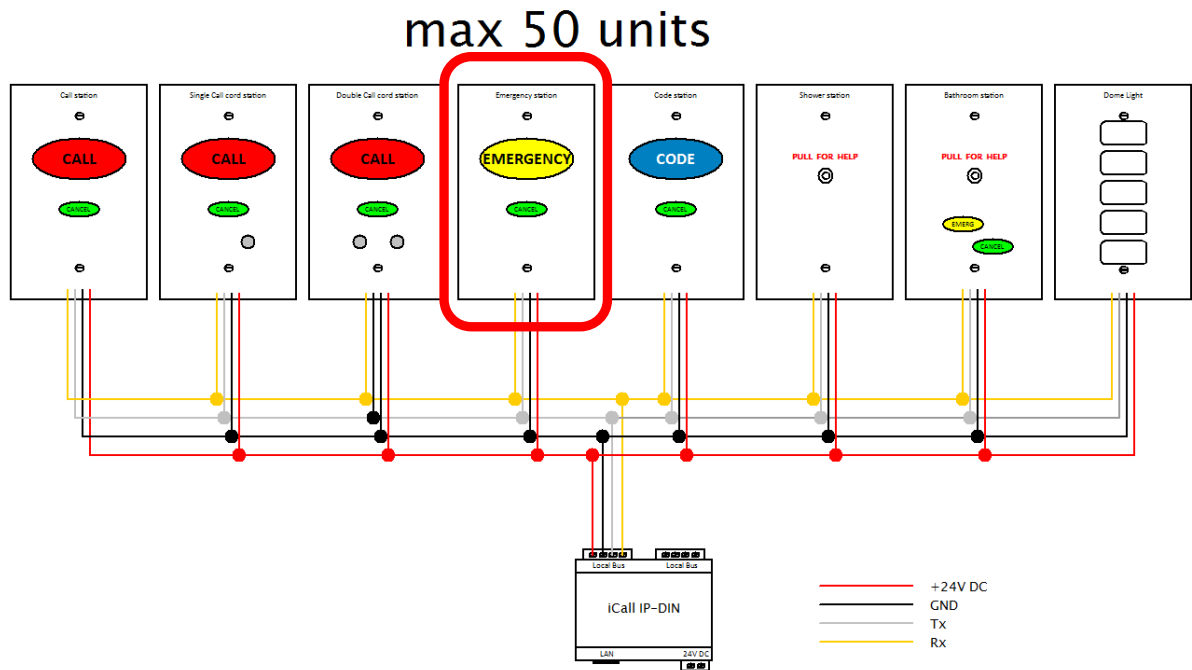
max 50 units

Call station
CALL
CANCEL

Single Call cord station
CALL
CANCEL

Double Call cord station
CALL
CANCEL

Emergency station
EMERGENCY
CANCEL

Code station
CODE
CANCEL

Shower station
PULL FOR HELP

Bathroom station
PULL FOR HELP
EMERG
CANCEL

Dome Light

Local Bus
Local Bus
iCall IP-DIN
LAN
24V DC

+24V DC
GND
Tx
Rx